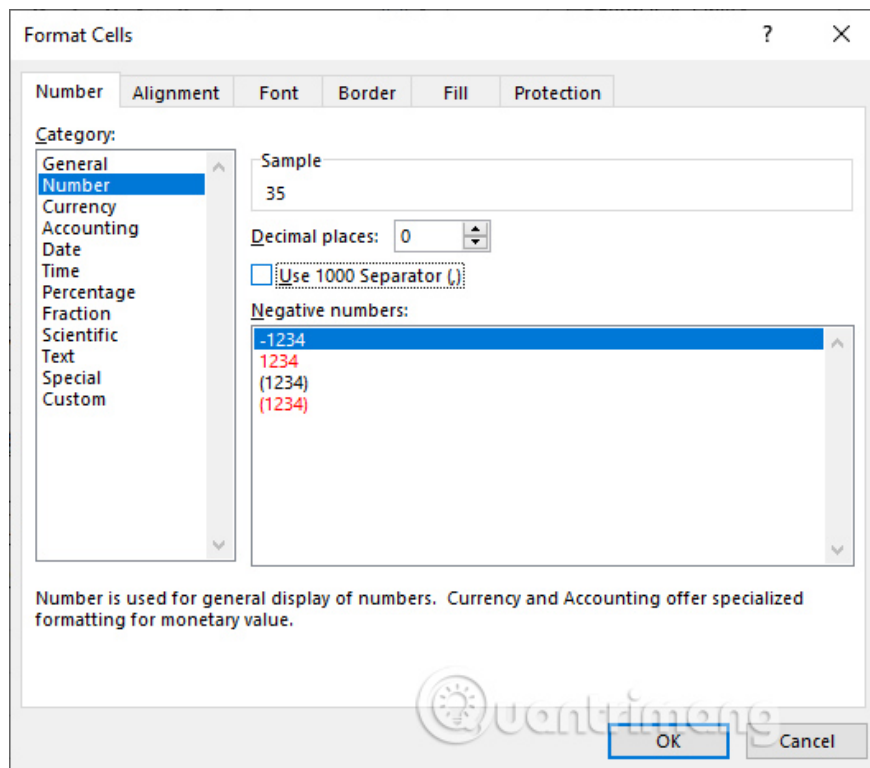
Format Cells

?

Number
Alignment
Font
Border
Fill
Protection

Category:
General
Number
Currency
Accounting
Date
Time
Percentage
Fraction
Scientific
Text
Special
Custom

Sample
35

Decimal places: 0

Use 1000 Separator (,)

Negative numbers:
-1234
1234
(1234)
(1234)

Number is used for general display of numbers. Currency and Accounting offer specialized formatting for monetary value.

Quantrimang

OK
Cancel